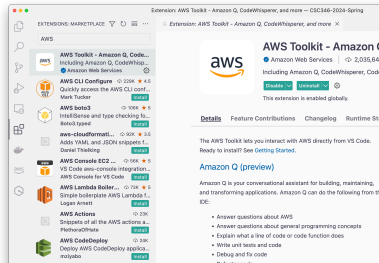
Extension: AWS Toolkit - Amazon Q, CodeWhisperer, and more — CSC346-2024-Spring

EXTENSIONS: MARKETPLACE

Extension: AWS Toolkit - Amazon Q, CodeWhisperer, and more

AWS

AWS Toolkit - Amazon Q, Cod...
Including Amazon Q, CodeWhis...
Amazon Web Services

AWS CLI Configure 22K 4.5
Quickly access the AWS CLI conf...
Mark Tucker
Install

AWS boto3 106K 5
IntelliSense and type checking fo...
Boto3 typed
Install

aws-cloudformati... 92K 3.5
Adds YAML and JSON snippets f...
Daniel Thielking
Install

AWS Console EC2 ... 56K 5
VS Code aws-console integration...
Install

AWS Lambda Boiler... 34K 5
Simple boilerplate AWS Lambda
Logan Arnett
Install

AWS Actions 23K
Snippets of all the AWS actions a...
PlethoraOfHate
Install

AWS CodeDeploy 21K
Deploy AWS CodeDeploy applica...
molyabo
Install

aws

AWS Toolkit - Amazon C
Amazon Web Services | 2,035,6
Including Amazon Q, CodeWhisperer, Code
Disable Uninstall
This extension is enabled globally.

Details Feature Contributions Changelog Runtime St

The AWS Toolkit lets you interact with AWS directly from VS Code. Ready to install? See Getting Started.

Amazon Q (preview)

Amazon Q is your conversational assistant for building, maintaining, and transforming applications. Amazon Q can do the following from th IDE:

Answer questions about AWS
Answer questions about general programming concepts
Explain what a line of code or code function does
Write unit tests and code
Debug and fix code